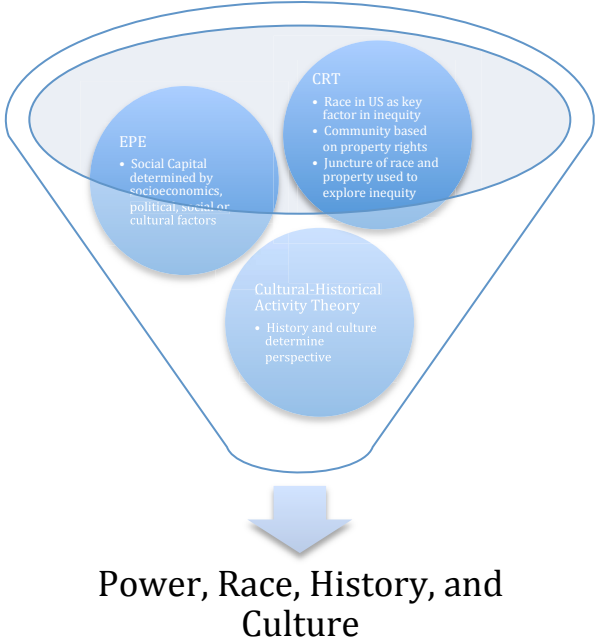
EPE

- Social Capital determined by socioeconomics, political, social or cultural factors

CRT

- Race in US as key factor in inequity
- Community based on property rights
- Juncture of race and property used to explore inequity

Cultural-Historical Activity Theory

- History and culture determine perspective

Power, Race, History, and Culture